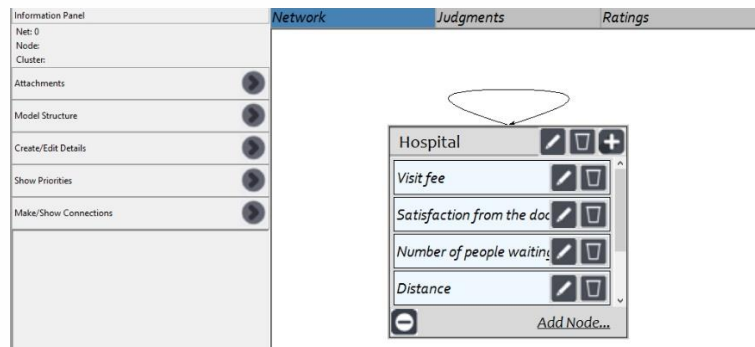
Information Panel
Net: 0
Node:
Cluster:

Attachments

Model Structure

Create/Edit Details

Show Priorities

Make/Show Connections

Network | Judgments | Ratings

Hospital

Visit fee

Satisfaction from the doc

Number of people waiting

Distance

Add Node...